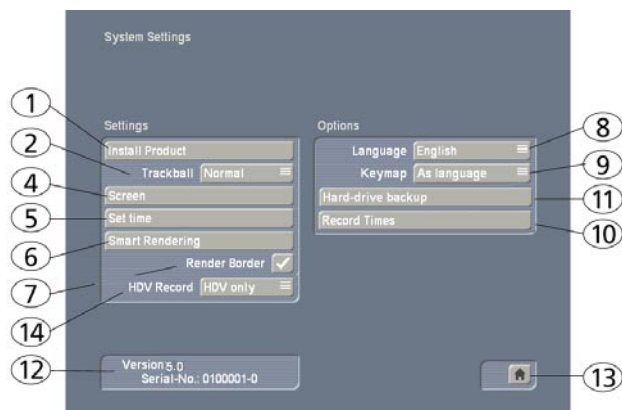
System Settings

Settings

Install Product

Trackball Normal

Screen

Set time

Smart Rendering

Render Border ✓

HDV Record HDV only

Options

Language English

Keymap As language

Hard-drive backup

Record Times

Version 5.0
Serial-No.: 0100001-0

1
2
4
5
6
7
14
12
8
9
11
10
13